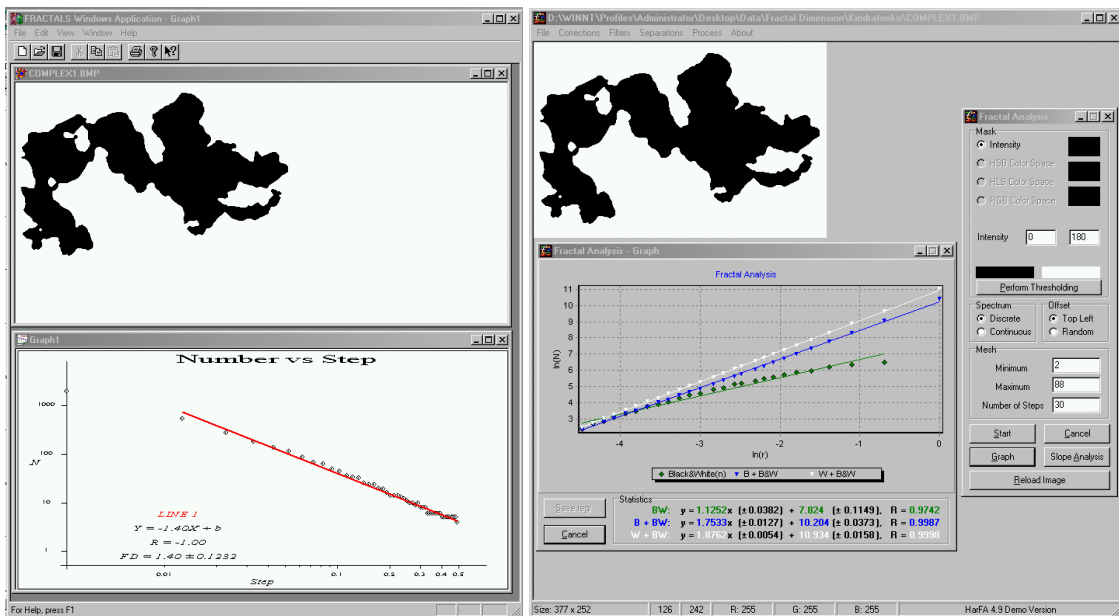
FRACTALS Windows Application - Graph1
File Edit View Window Help
COMPLEX1.BMP
Graph1
Number vs Step
1000
100
N
10
1
0.01
0.1
0.2
0.3
0.4
0.5
Step
LINE 1
$Y = -1.40X + b$
$R = -1.00$
$FD = 1.40 \pm 0.1232$
For Help, press F1

D:\WINNT\Profiles\Administrator\Desktop\Data\Fractal Dimension\Kindratenko\COMPLEX1.BMP
File Corrections Filters Separations Process About
Fractal Analysis - Graph
Fractal Analysis
11
10
9
8
7
6
5
4
3
ln(N)
-4
-3
-2
-1
0
ln(r)
Black&White(n) B + B&W W + B&W
Save reg.
Cancel
Statistics
BW: y = 1.1252x (± 0.0382) + 7.024 (± 0.1149), R = 0.9742
B + BW: y = 1.7533x (± 0.0127) + 10.204 (± 0.0373), R = 0.9987
W + BW: y = 1.8762x (± 0.0054) + 10.934 (± 0.0158), R = 0.9998
Fractal Analysis
Mask
Intensity
HSB Color Space
HLS Color Space
RGB Color Space
Intensity 0 180
Perform Thresholding
Spectrum
Discrete
Continuous
Offset
Top Left
Random
Mesh
Minimum 2
Maximum 88
Number of Steps 30
Start
Cancel
Graph
Slope Analysis
Reload Image
Size: 377 x 252 126 242 R: 255 G: 255 B: 255 HarFA 4.9 Demo Version